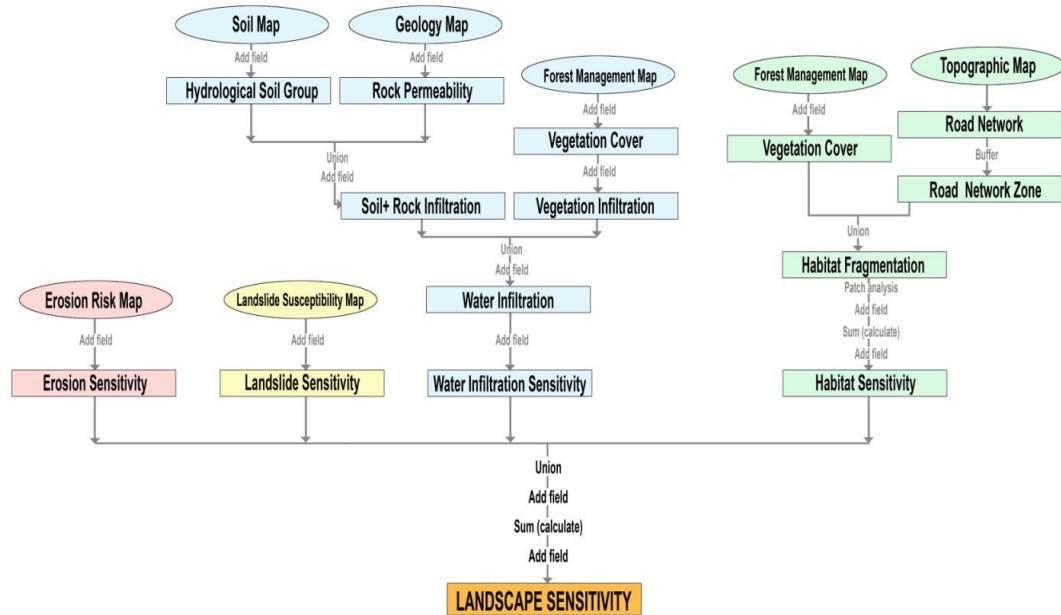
Soil Map

Geology Map

Add field

Add field

Hydrological Soil Group

Rock Permeability

Forest Management Map

Add field

Vegetation Cover

Add field

Union

Add field

Soil+ Rock Infiltration

Vegetation Infiltration

Union

Add field

Forest Management Map

Topographic Map

Add field

Road Network

Vegetation Cover

Buffer

Road Network Zone

Union

Habitat Fragmentation

Patch analysis

Add field

Sum (calculate)

Add field

Habitat Sensitivity

Erosion Risk Map

Add field

Erosion Sensitivity

Landslide Susceptibility Map

Add field

Landslide Sensitivity

Water Infiltration

Add field

Water Infiltration Sensitivity

Union

Add field

Sum (calculate)

Add field

LANDSCAPE SENSITIVITY